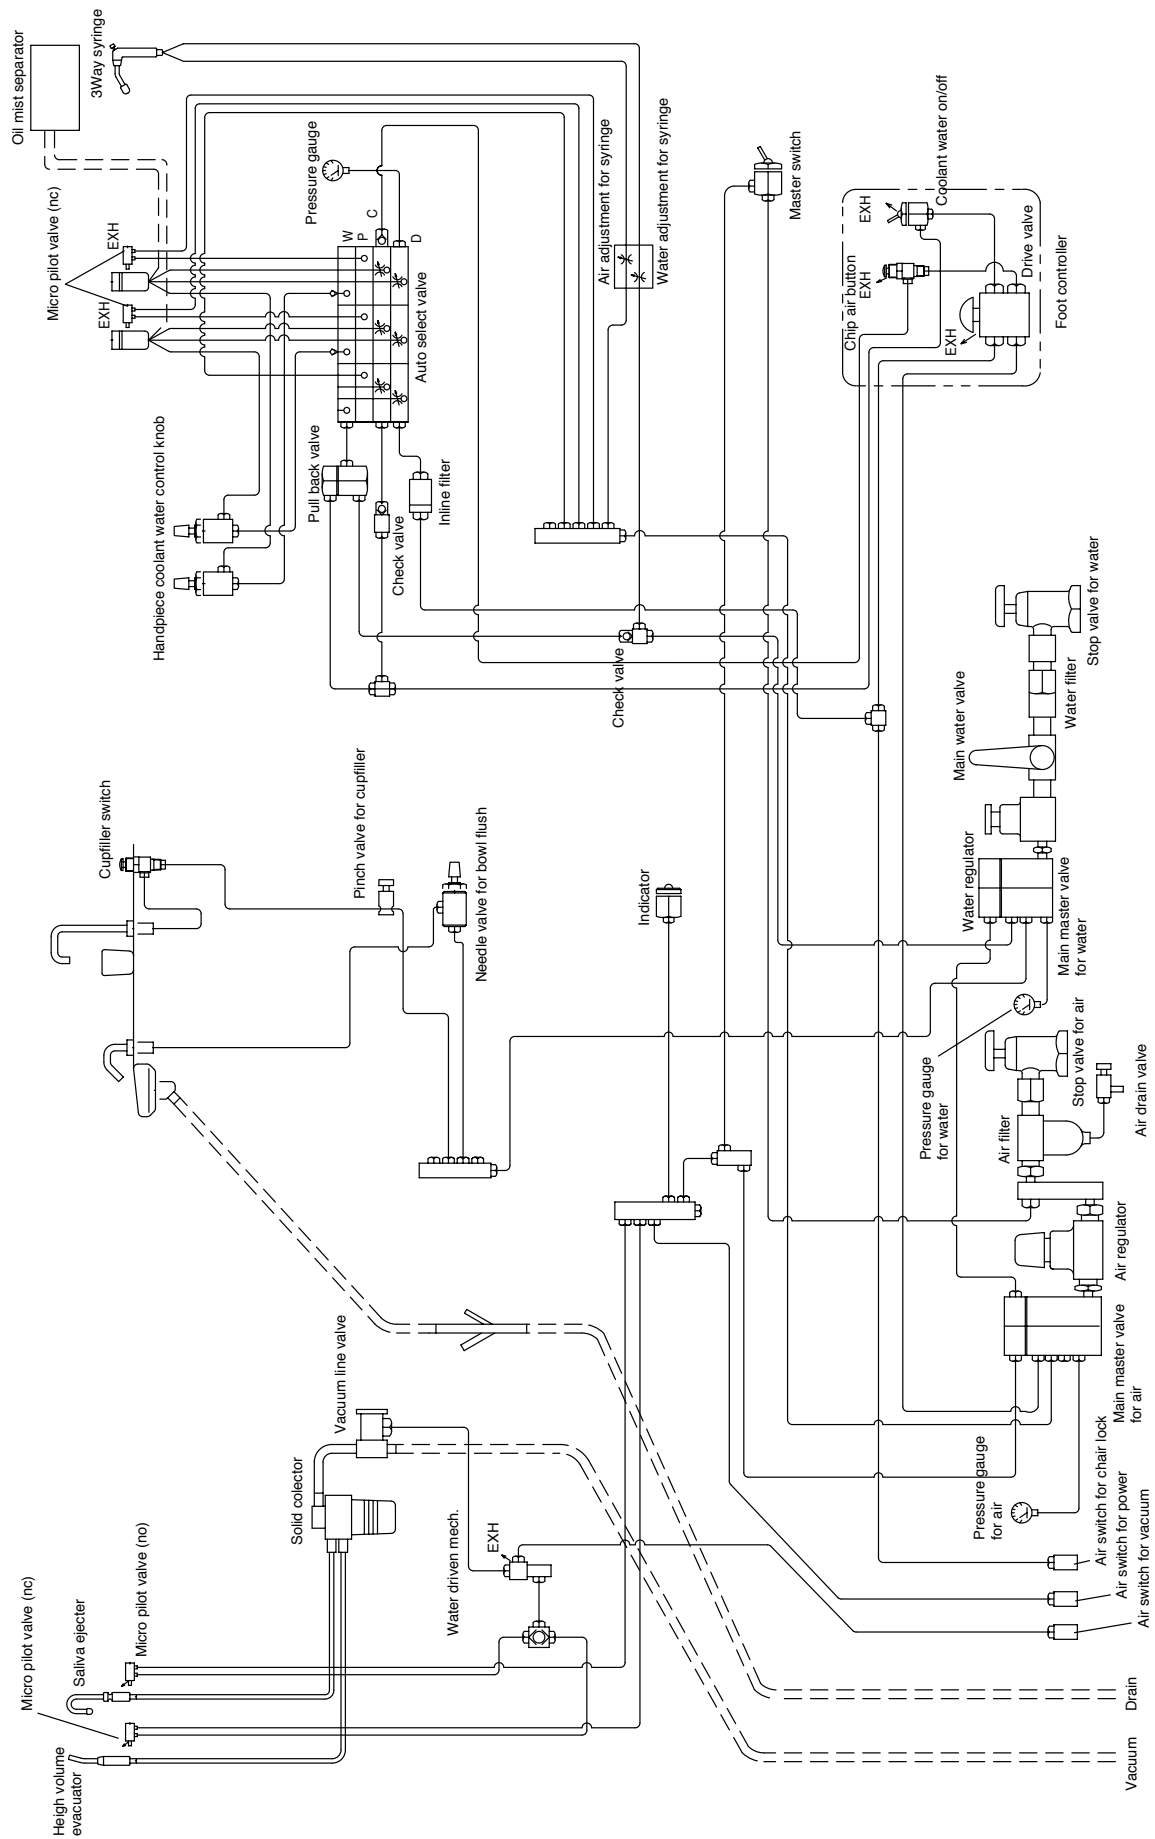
Oil mist separator
3Way syringe
Micro pilot valve (nc)
EXH
EXH
Pressure gauge
W
P
C
D
Auto select valve
Air adjustment for syringe
Water adjustment for syringe
Master switch
Coolant water on/off
EXH
Drive valve
Chip air button
EXH
EXH
Foot controller
Handpiece coolant water control knob
Pull back valve
Check valve
Inline filter
Check valve
Stop valve for water
Water filter
Main water valve
Water regulator
Main master valve for water
Cupfiller switch
Pinch valve for cupfiller
Needle valve for bowl flush
Indicator
Pressure gauge for water
Stop valve for air
Air drain valve
Air filter
Air regulator
Main master valve for air
Pressure gauge for air
Air switch for chair lock
Air switch for power
Air switch for vacuum
Vacuum line valve
Solid colector
Water driven mech.
EXH
Micro pilot valve (nc)
Saliva ejecter
Micro pilot valve (no)
Heigh volume evacuator
Drain
Vacuum